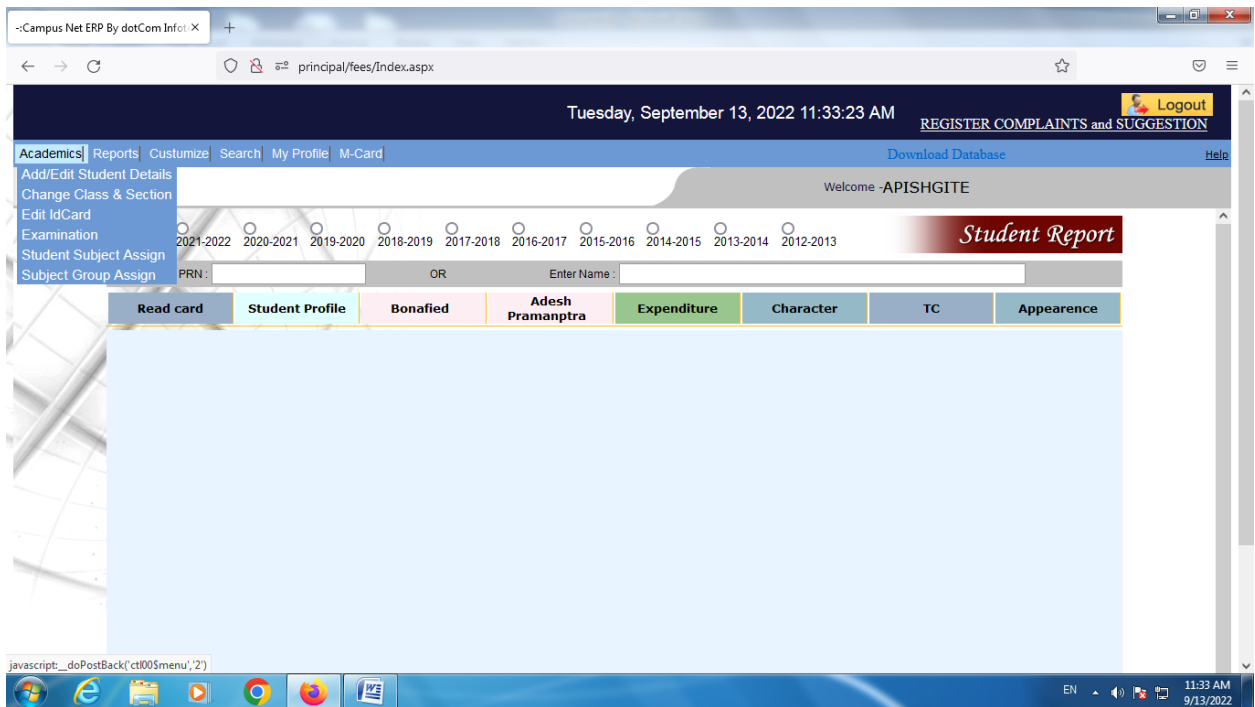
-:Campus Net ERP By dotCom Infot ×

principal/fees/Index.aspx

Tuesday, September 13, 2022 11:33:23 AM

Logout

REGISTER COMPLAINTS and SUGGESTION

Academics Reports Custumize Search My Profile M-Card

Download Database

Help

Add/Edit Student Details
Change Class & Section
Edit IdCard
Examination
Student Subject Assign
Subject Group Assign

Welcome -APISHGITE

2021-2022 2020-2021 2019-2020 2018-2019 2017-2018 2016-2017 2015-2016 2014-2015 2013-2014 2012-2013

Student Report

PRN : OR Enter Name :

| Read card | Student Profile | Bonafied | Adesh Pramanptra | Expenditure | Character | TC | Appearence |
|---|---|---|---|---|---|---|---|

javascript:__doPostBack('ctl00$menu','2')

EN 11:33 AM 9/13/2022